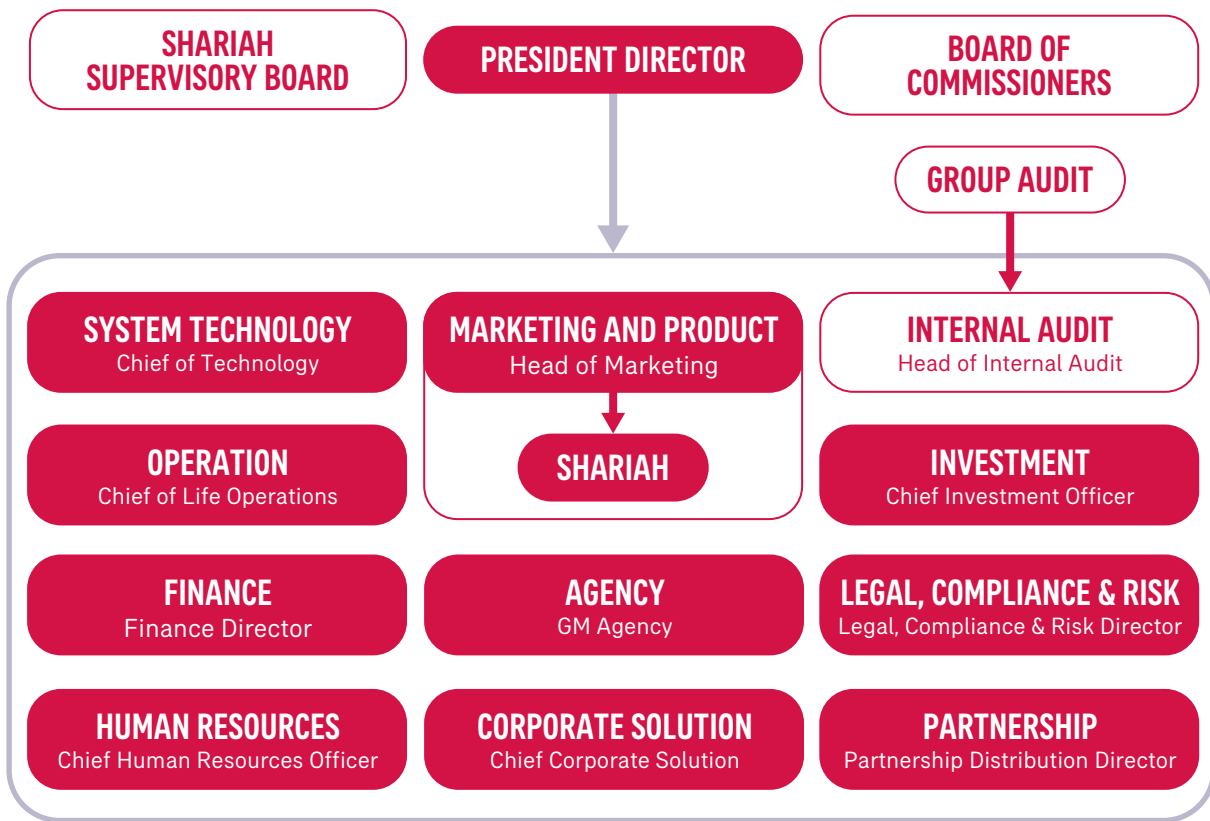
SHARIAH SUPERVISORY BOARD

PRESIDENT DIRECTOR

BOARD OF COMMISSIONERS

GROUP AUDIT

SYSTEM TECHNOLOGY
Chief of Technology

MARKETING AND PRODUCT
Head of Marketing

SHARIAH

INTERNAL AUDIT
Head of Internal Audit

OPERATION
Chief of Life Operations

INVESTMENT
Chief Investment Officer

FINANCE
Finance Director

AGENCY
GM Agency

LEGAL, COMPLIANCE & RISK
Legal, Compliance & Risk Director

HUMAN RESOURCES
Chief Human Resources Officer

CORPORATE SOLUTION
Chief Corporate Solution

PARTNERSHIP
Partnership Distribution Director